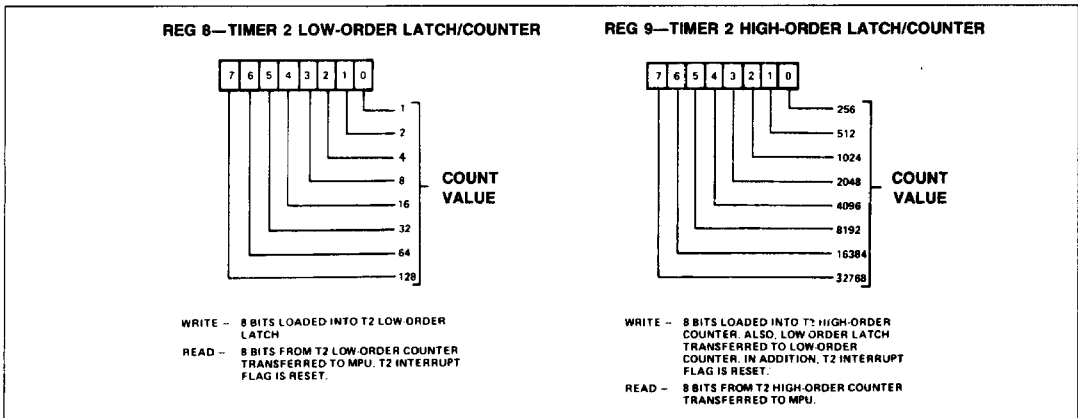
REG 8—TIMER 2 LOW-ORDER LATCH/COUNTER

7 6 5 4 3 2 1 0

1
2
4
8
16
32
64
128

COUNT VALUE

WRITE – 8 BITS LOADED INTO T2 LOW-ORDER LATCH

READ – 8 BITS FROM T2 LOW-ORDER COUNTER TRANSFERRED TO MPU. T2 INTERRUPT FLAG IS RESET.

REG 9—TIMER 2 HIGH-ORDER LATCH/COUNTER

7 6 5 4 3 2 1 0

256
512
1024
2048
4096
8192
16384
32768

COUNT VALUE

WRITE – 8 BITS LOADED INTO T2 HIGH-ORDER COUNTER. ALSO, LOW-ORDER LATCH TRANSFERRED TO LOW-ORDER COUNTER. IN ADDITION, T2 INTERRUPT FLAG IS RESET.

READ – 8 BITS FROM T2 HIGH-ORDER COUNTER TRANSFERRED TO MPU.